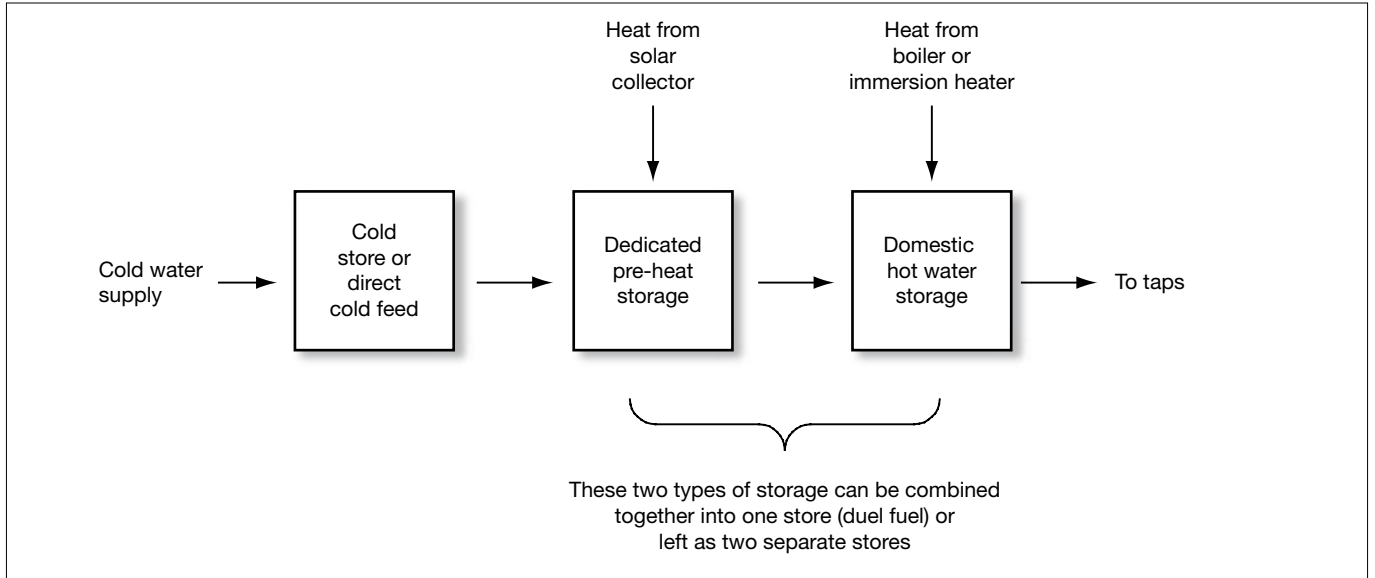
Heat from solar collector

Heat from boiler or immersion heater

Cold water supply

Cold store or direct cold feed

Dedicated pre-heat storage

Domestic hot water storage

To taps

These two types of storage can be combined together into one store (duel fuel) or left as two separate stores